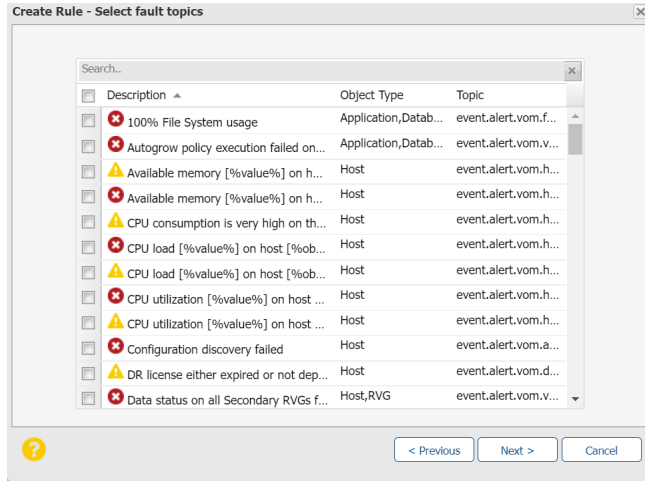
Create Rule - Select fault topics

Search..

| Description ▲ | Object Type | Topic |
|---|---|---|
| 100% File System usage | Application,Datab... | event.alert.vom.f... |
| Autogrow policy execution failed on... | Application,Datab... | event.alert.vom.v... |
| Available memory [%value%] on h... | Host | event.alert.vom.h... |
| Available memory [%value%] on h... | Host | event.alert.vom.h... |
| CPU consumption is very high on th... | Host | event.alert.vom.h... |
| CPU load [%value%] on host [%ob... | Host | event.alert.vom.h... |
| CPU load [%value%] on host [%ob... | Host | event.alert.vom.h... |
| CPU utilization [%value%] on host ... | Host | event.alert.vom.h... |
| CPU utilization [%value%] on host ... | Host | event.alert.vom.h... |
| Configuration discovery failed | Host | event.alert.vom.a... |
| DR license either expired or not dep... | Host | event.alert.vom.d... |
| Data status on all Secondary RVGs f... | Host,RVG | event.alert.vom.v... |

< Previous Next > Cancel